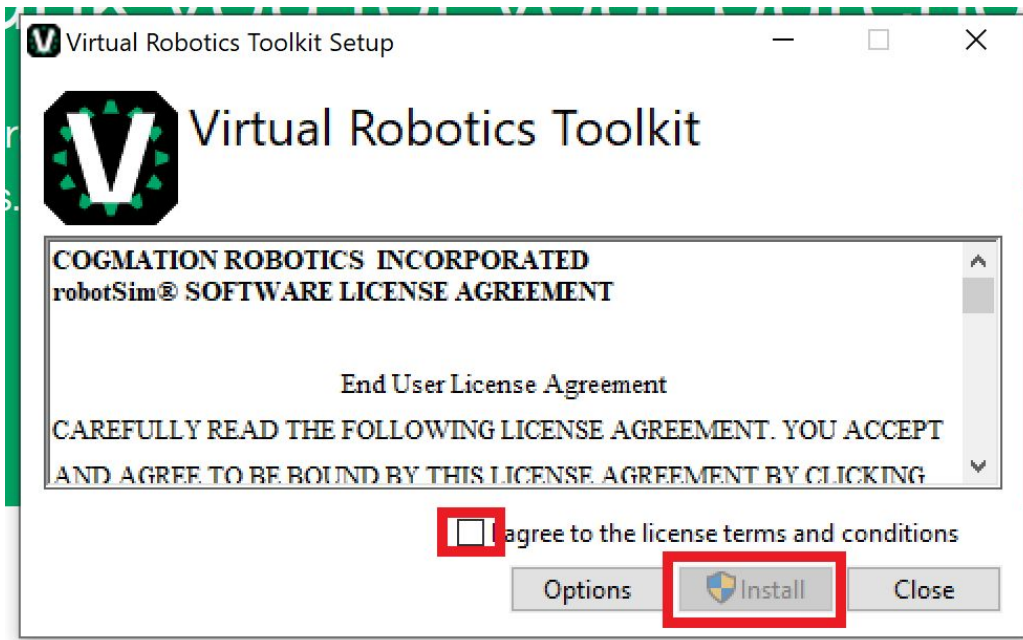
Virtual Robotics Toolkit Setup

Virtual Robotics Toolkit

COGMATION ROBOTICS INCORPORATED
robotSim® SOFTWARE LICENSE AGREEMENT

End User License Agreement

CAREFULLY READ THE FOLLOWING LICENSE AGREEMENT. YOU ACCEPT AND AGREE TO BE BOUND BY THIS LICENSE AGREEMENT BY CLICKING

I agree to the license terms and conditions

Options Install Close